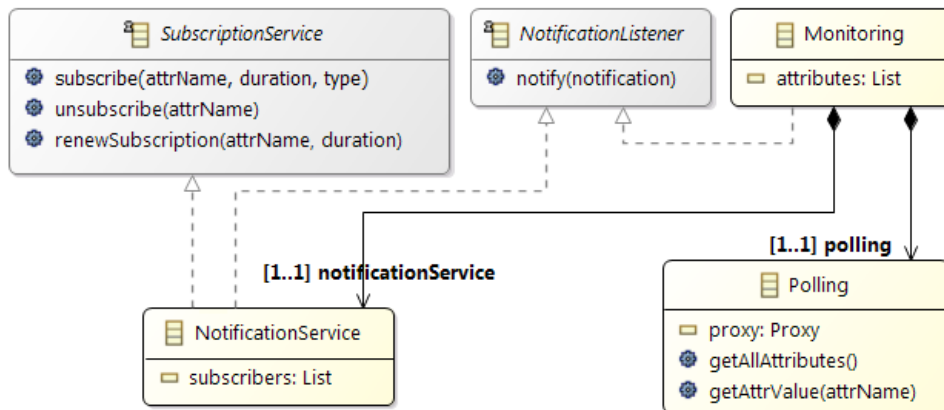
SubscriptionService

subscribe(attrName, duration, type)
unsubscribe(attrName)
renewSubscription(attrName, duration)

NotificationListener

notify(notification)

Monitoring

attributes: List

[1..1] notificationService

[1..1] polling

NotificationService

subscribers: List

Polling

proxy: Proxy
getAllAttributes()
getAttrValue(attrName)